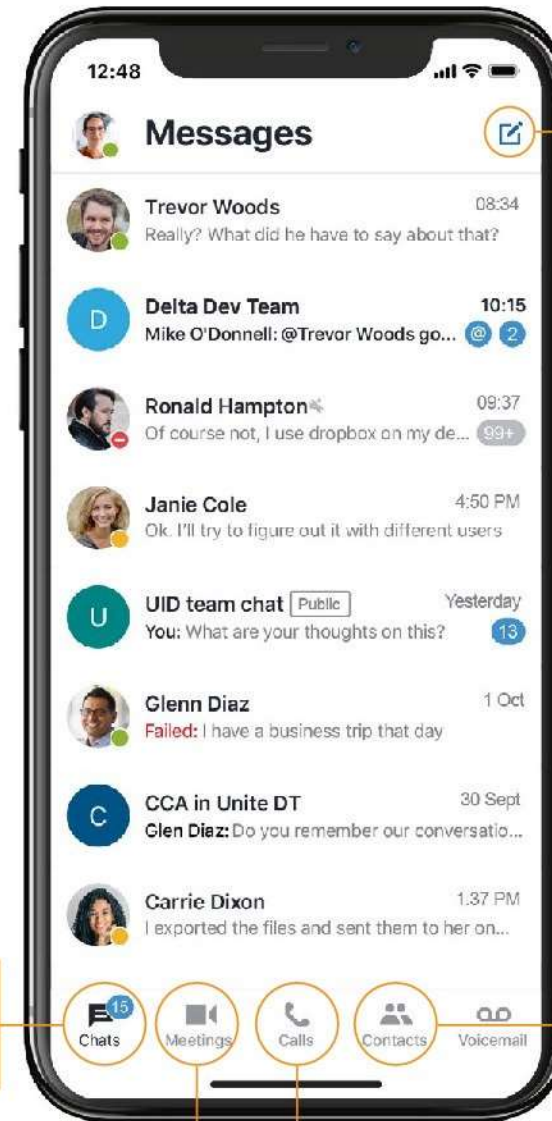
12:48

Messages

Trevor Woods 08:34
Really? What did he have to say about that?

D
Delta Dev Team 10:15
Mike O'Donnell: @Trevor Woods go... @ 2

Ronald Hampton 09:37
Of course not, I use dropbox on my de... 99+

Janie Cole 4:50 PM
Ok. I'll try to figure out it with different users

U
UID team chat Public Yesterday
You: What are your thoughts on this? 13

Glenn Diaz 1 Oct
Failed: I have a business trip that day

C
CCA in Unite DT 30 Sept
Glen Diaz: Do you remember our conversatio...

Carrie Dixon 1.37 PM
I exported the files and sent them to her on...

15
Chats
Meetings
Calls
Contacts
Voicemail